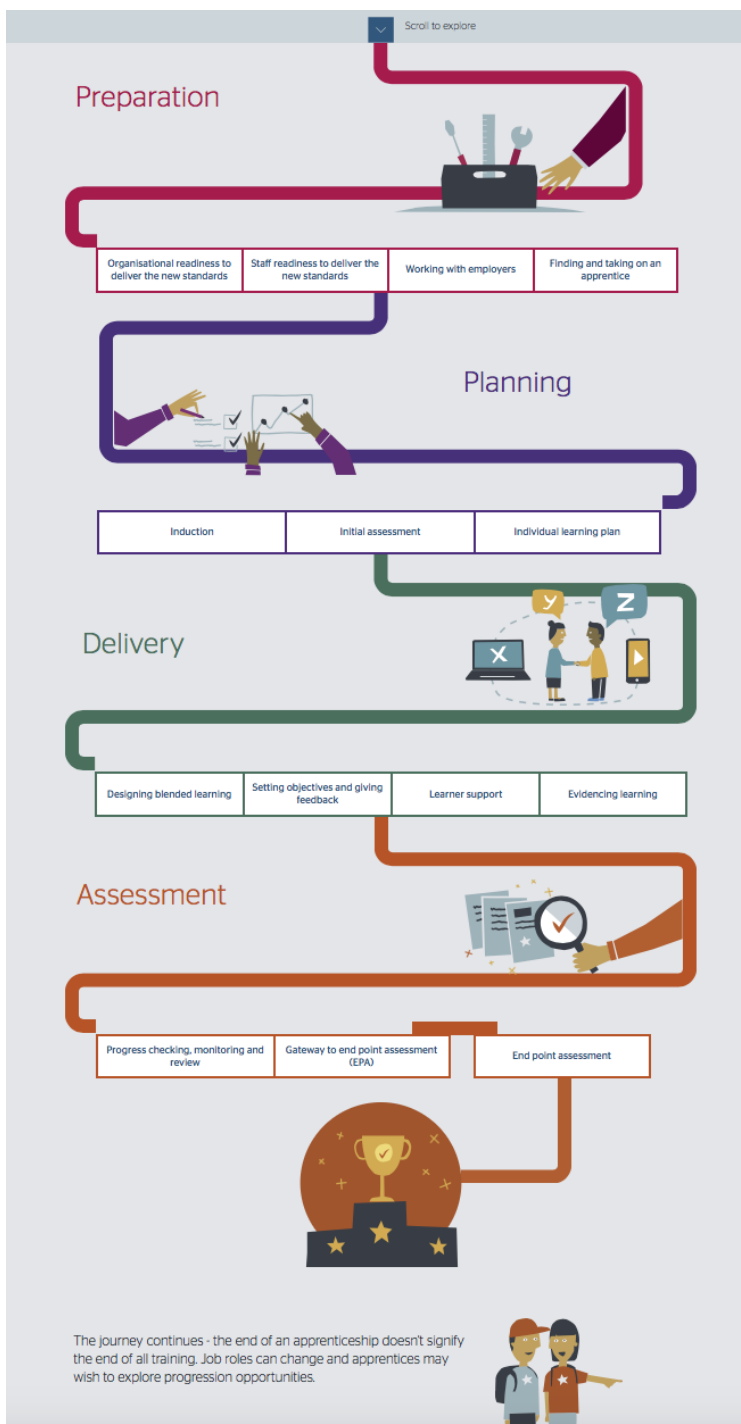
Scroll to explore

Preparation

| Organisational readiness to deliver the new standards | Staff readiness to deliver the new standards | Working with employers | Finding and taking on an apprentice |
|---|---|---|---|

Planning

| Induction | Initial assessment | Individual learning plan |
|---|---|---|

Y

Z

X

Delivery

| Designing blended learning | Setting objectives and giving feedback | Learner support | Evidencing learning |
|---|---|---|---|

Assessment

| Progress checking, monitoring and review | Gateway to end point assessment (EPA) | End point assessment |
|---|---|---|

The journey continues - the end of an apprenticeship doesn't signify the end of all training. Job roles can change and apprentices may wish to explore progression opportunities.